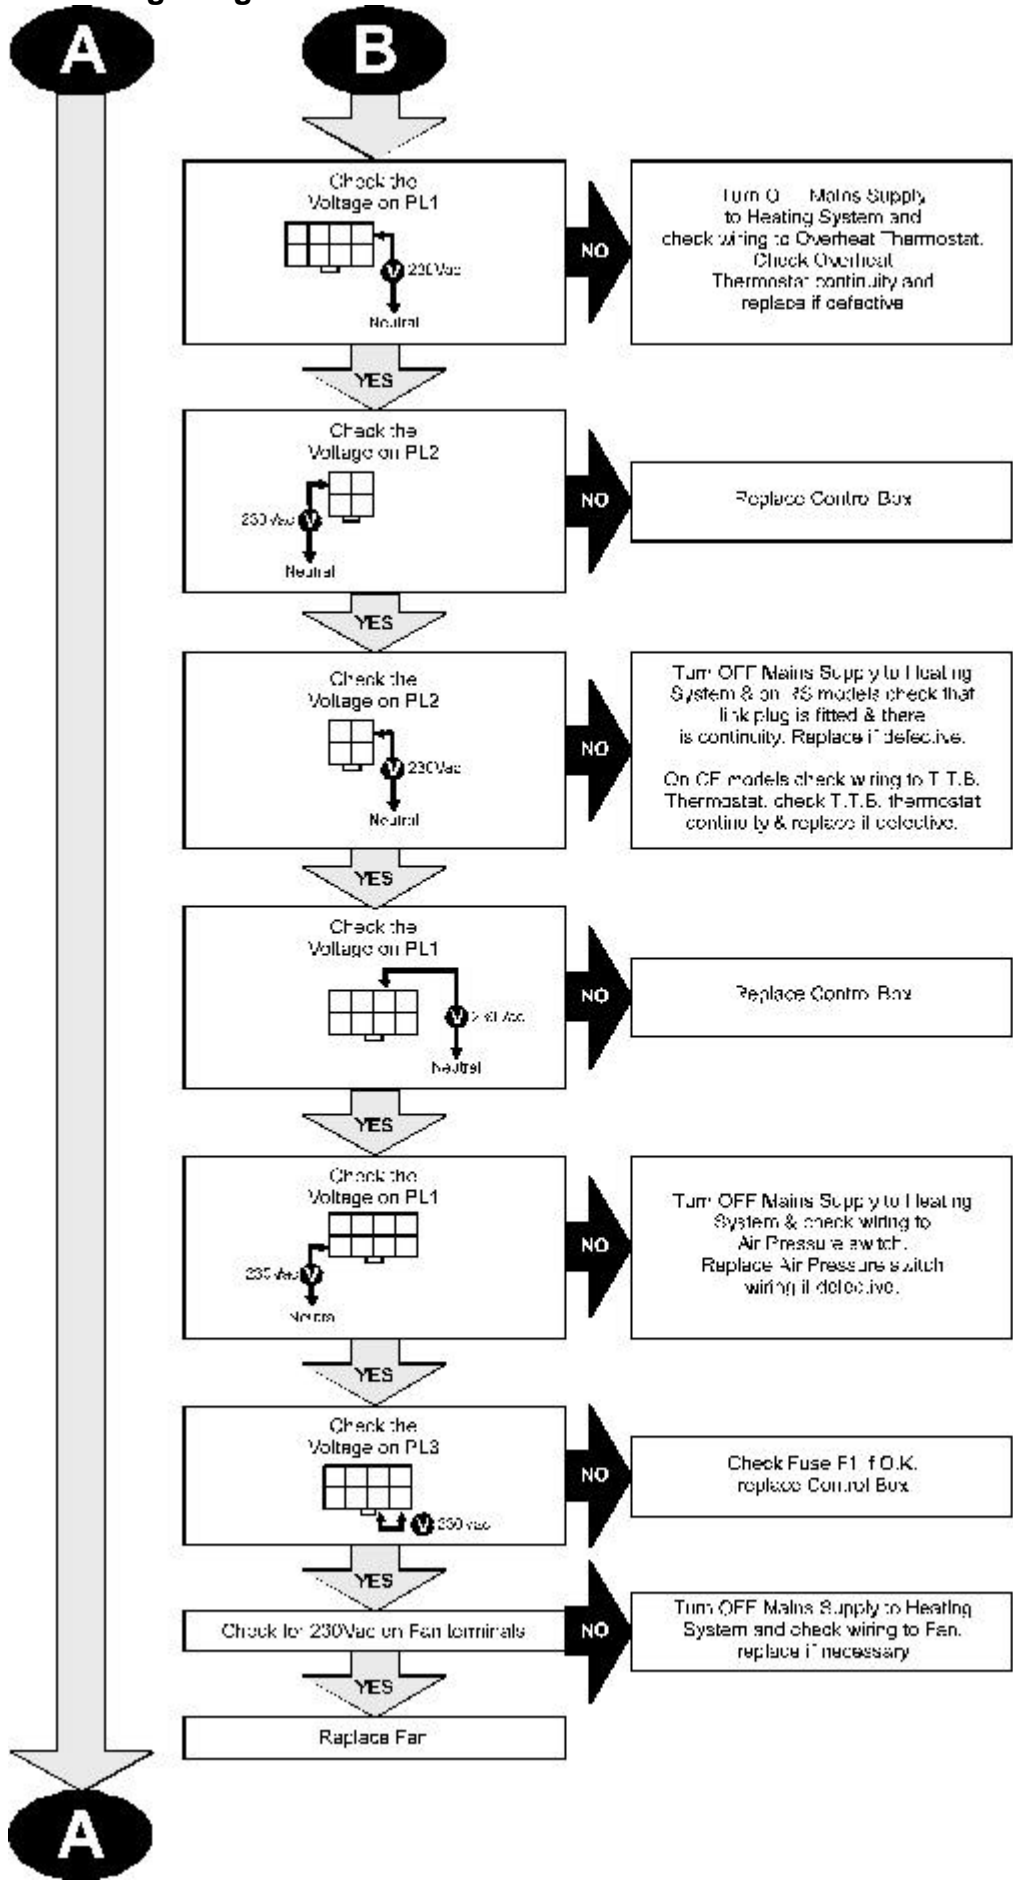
A

B

Check the Voltage on PL1

230Vac

Neutral

NO

Turn O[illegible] Mains Supply to Heating System and check wiring to Overheat Thermostat. Check Overheat Thermostat continuity and replace if defective

YES

Check the Voltage on PL2

230Vac

Neutral

NO

Replace Control Box

YES

Check the Voltage on PL2

230Vac

Neutral

NO

Turn OFF Mains Supply to Heating System & on RS models check that link plug is fitted & there is continuity. Replace if defective.

On CF models check wiring to T.T.B. Thermostat. check T.T.B. thermostat continuity & replace if defective.

YES

Check the Voltage on PL1

230Vac

Neutral

NO

Replace Control Box

YES

Check the Voltage on PL1

230Vac

Neutral

NO

Turn OFF Mains Supply to Heating System & check wiring to Air Pressure switch. Replace Air Pressure switch wiring if defective.

YES

Check the Voltage on PL3

230Vac

NO

Check Fuse F1 if O.K. replace Control Box

YES

Check for 230Vac on Fan terminals

NO

Turn OFF Mains Supply to Heating System and check wiring to Fan. replace if necessary

YES

Replace Fan

A